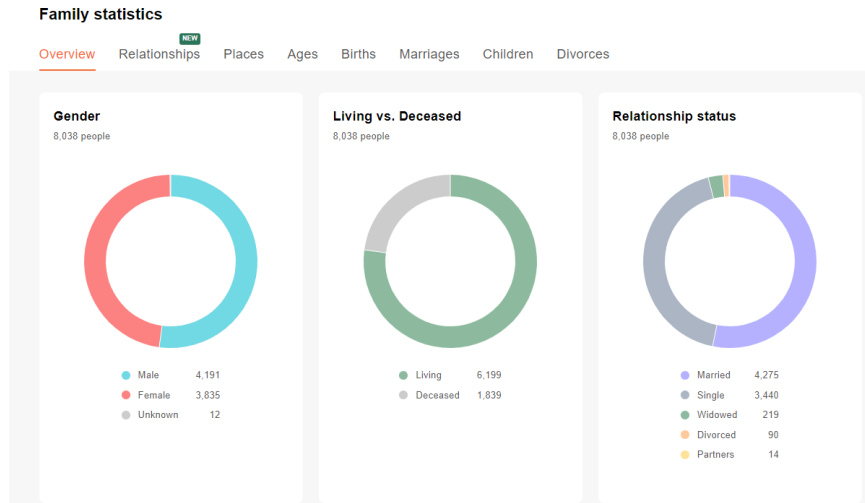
Family statistics

Overview NEW Relationships Places Ages Births Marriages Children Divorces

Gender
8,038 people

| | |
|---|---|
| Male | 4,191 |
| Female | 3,835 |
| Unknown | 12 |

Living vs. Deceased
8,038 people

| | |
|---|---|
| Living | 6,199 |
| Deceased | 1,839 |

Relationship status
8,038 people

| | |
|---|---|
| Married | 4,275 |
| Single | 3,440 |
| Widowed | 219 |
| Divorced | 90 |
| Partners | 14 |